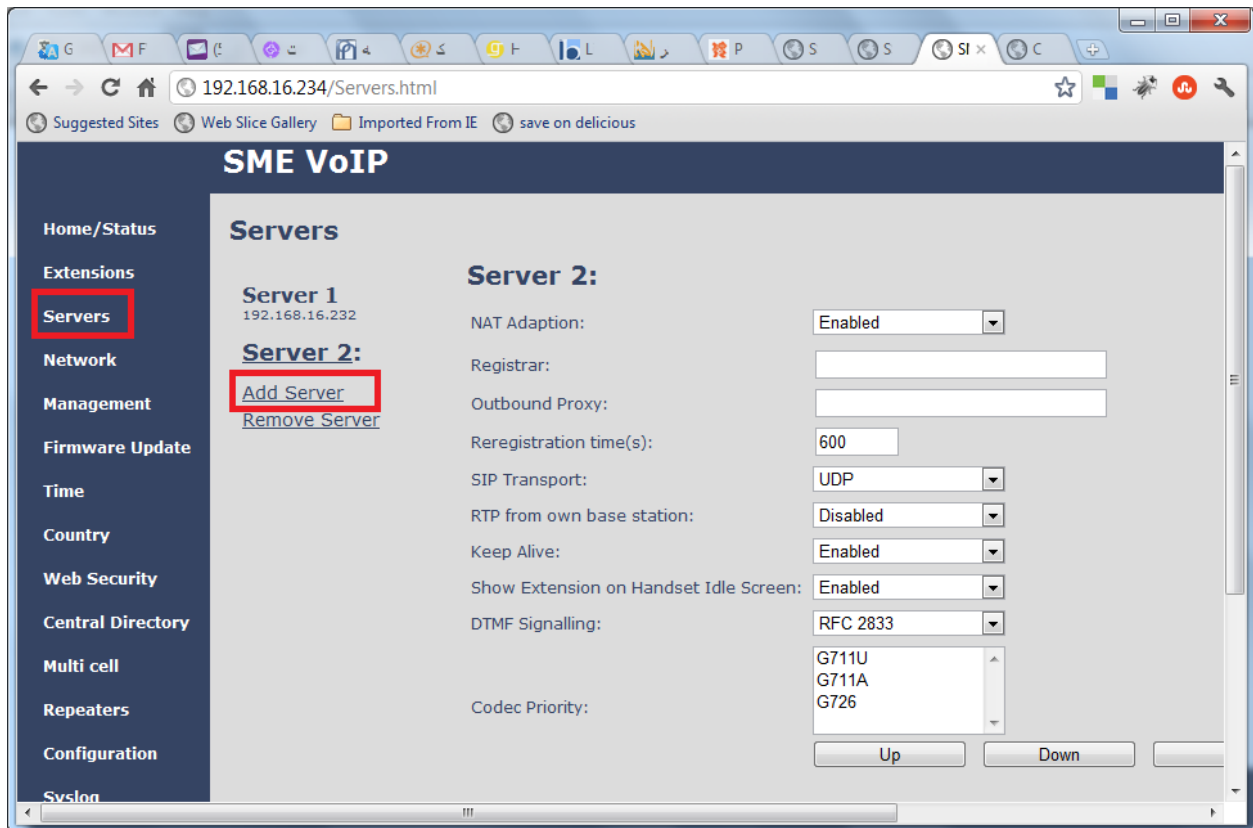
G F ( ت ك H L ر P S S SI × C

192.168.16.234/Servers.html

Suggested Sites Web Slice Gallery Imported From IE save on delicious

SME VoIP

Home/Status
Extensions
Servers
Network
Management
Firmware Update
Time
Country
Web Security
Central Directory
Multi cell
Repeaters
Configuration
Syslog

Servers

Server 1
192.168.16.232

Server 2:
Add Server
Remove Server

Server 2:

| | |
|---|---|
| NAT Adaption: | Enabled |
| Registrar: | |
| Outbound Proxy: | |
| Reregistration time(s): | 600 |
| SIP Transport: | UDP |
| RTP from own base station: | Disabled |
| Keep Alive: | Enabled |
| Show Extension on Handset Idle Screen: | Enabled |
| DTMF Signalling: | RFC 2833 |
| Codec Priority: | G711U G711A G726 |

Up Down